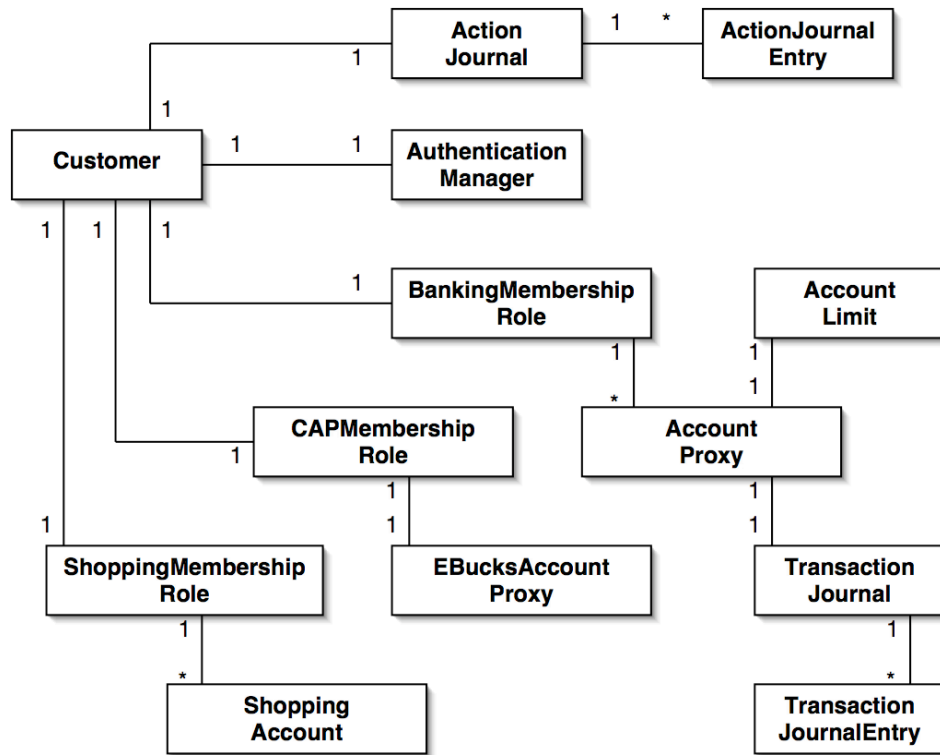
Action Journal

1

1 *

ActionJournal Entry

1

Customer

1 1

Authentication Manager

1 1 1

1

BankingMembership Role

Account Limit

1

1

*

1

CAPMembership Role

Account Proxy

1

1

1

1

1

ShoppingMembership Role

EBucksAccount Proxy

Transaction Journal

1

1

*

*

Shopping Account

Transaction JournalEntry